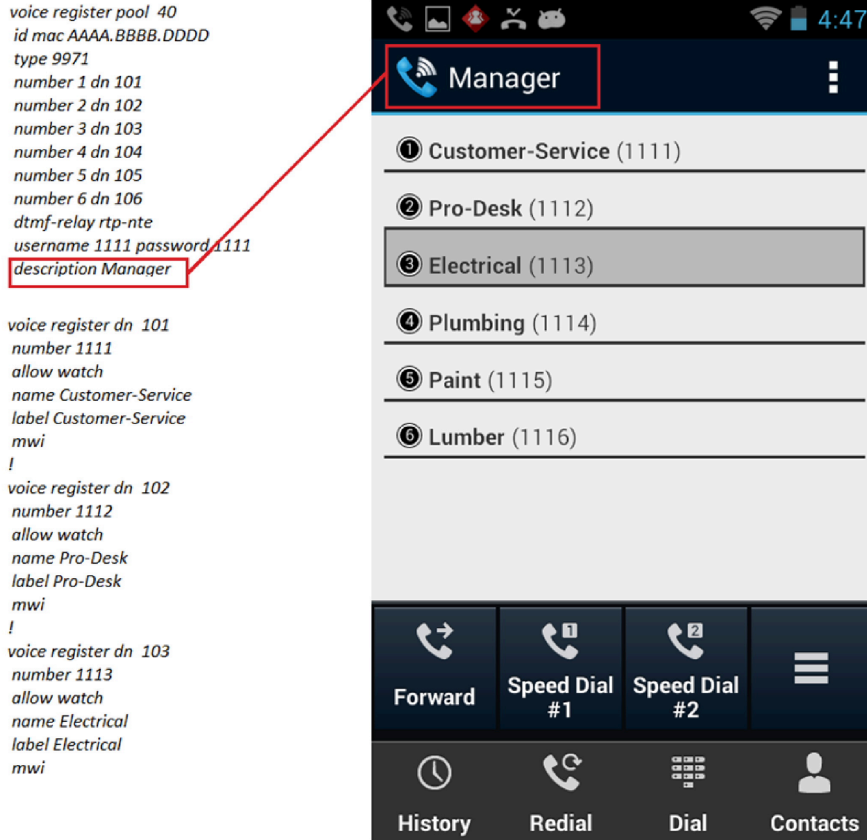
voice register pool 40
id mac AAAA.BBBB.DDDD
type 9971
number 1 dn 101
number 2 dn 102
number 3 dn 103
number 4 dn 104
number 5 dn 105
number 6 dn 106
dtmf-relay rtp-nte
username 1111 password 1111
description Manager

voice register dn 101
number 1111
allow watch
name Customer-Service
label Customer-Service
mwi
!
voice register dn 102
number 1112
allow watch
name Pro-Desk
label Pro-Desk
mwi
!
voice register dn 103
number 1113
allow watch
name Electrical
label Electrical
mwi

4:47

Manager

1 Customer-Service (1111)
2 Pro-Desk (1112)
3 Electrical (1113)
4 Plumbing (1114)
5 Paint (1115)
6 Lumber (1116)

Forward
1
Speed Dial #1
2
Speed Dial #2

History
Redial
Dial
Contacts